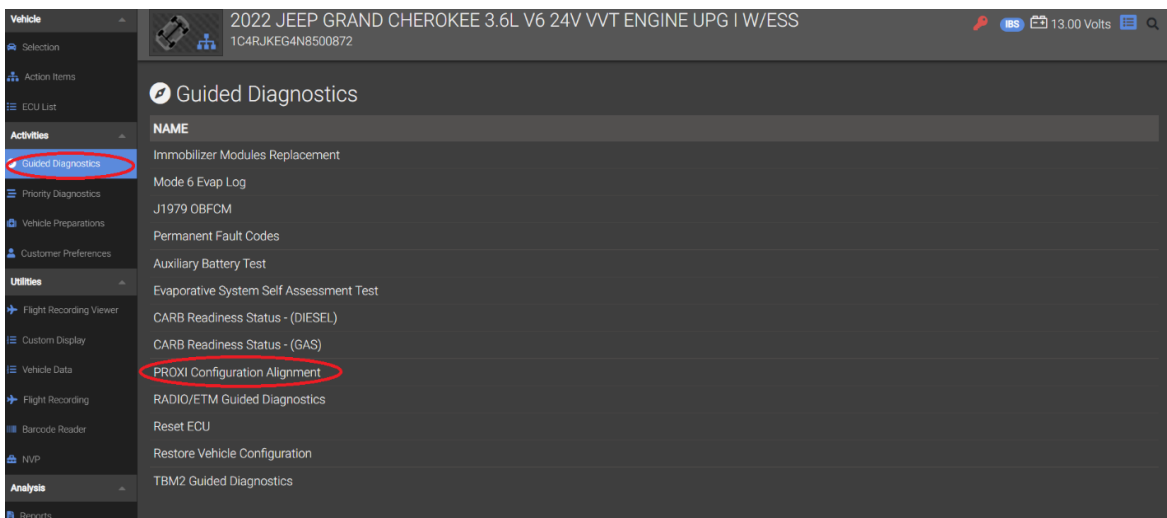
Vehicle
Selection
Action Items
ECU List
Activities
Guided Diagnostics
Priority Diagnostics
Vehicle Preparations
Customer Preferences
Utilities
Flight Recording Viewer
Custom Display
Vehicle Data
Flight Recording
Barcode Reader
NVP
Analysis
Reports

2022 JEEP GRAND CHEROKEE 3.6L V6 24V VVT ENGINE UPG I W/ESS
1C4RJKEG4N8500872

IBS 13.00 Volts

Guided Diagnostics

| NAME |
|---|
| Immobilizer Modules Replacement |
| Mode 6 Evap Log |
| J1979 OBFCM |
| Permanent Fault Codes |
| Auxiliary Battery Test |
| Evaporative System Self Assessment Test |
| CARB Readiness Status - (DIESEL) |
| CARB Readiness Status - (GAS) |
| PROXI Configuration Alignment |
| RADIO/ETM Guided Diagnostics |
| Reset ECU |
| Restore Vehicle Configuration |
| TBM2 Guided Diagnostics |